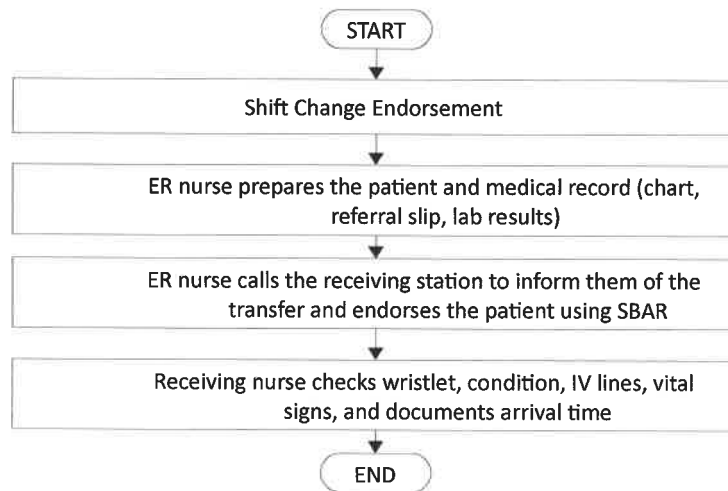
START

Shift Change Endorsement

ER nurse prepares the patient and medical record (chart, referral slip, lab results)

ER nurse calls the receiving station to inform them of the transfer and endorses the patient using SBAR

Receiving nurse checks wristlet, condition, IV lines, vital signs, and documents arrival time

END